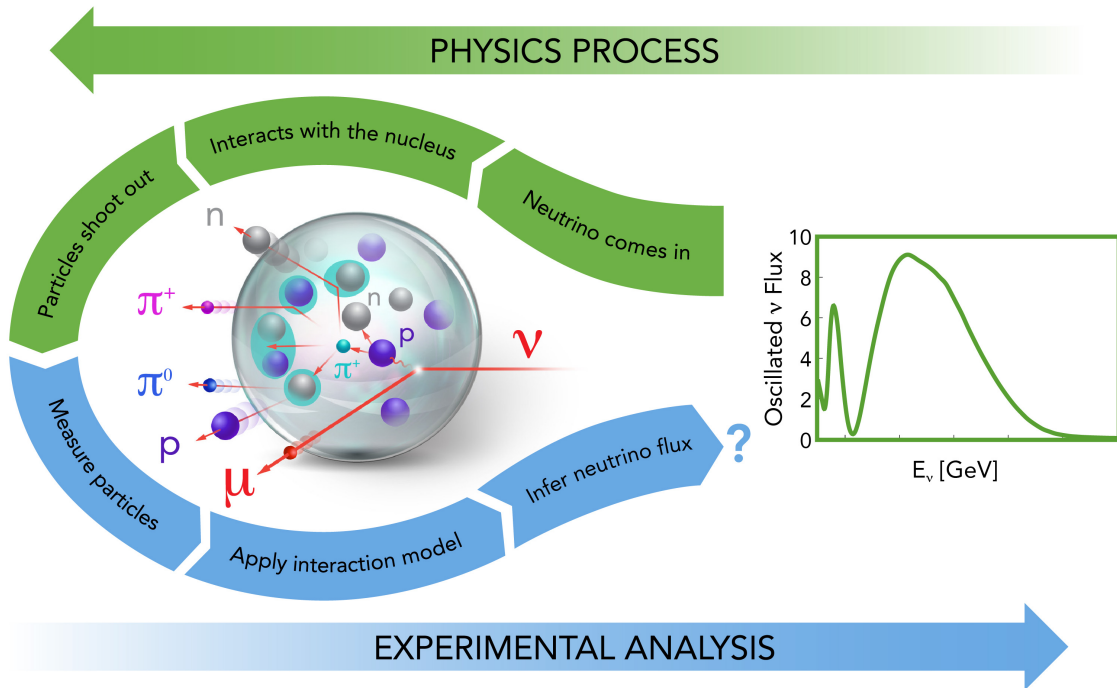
PHYSICS PROCESS

Interacts with the nucleus

Particles shoot out

Neutrino comes in

n

n

$\pi^+$

$\pi^+$

p

$\nu$

$\pi^0$

p

$\mu$

Measure particles

Apply interaction model

Infer neutrino flux

?

10
8
6
4
2
0

Oscillated $\nu$ Flux

$E_\nu$ [GeV]

EXPERIMENTAL ANALYSIS